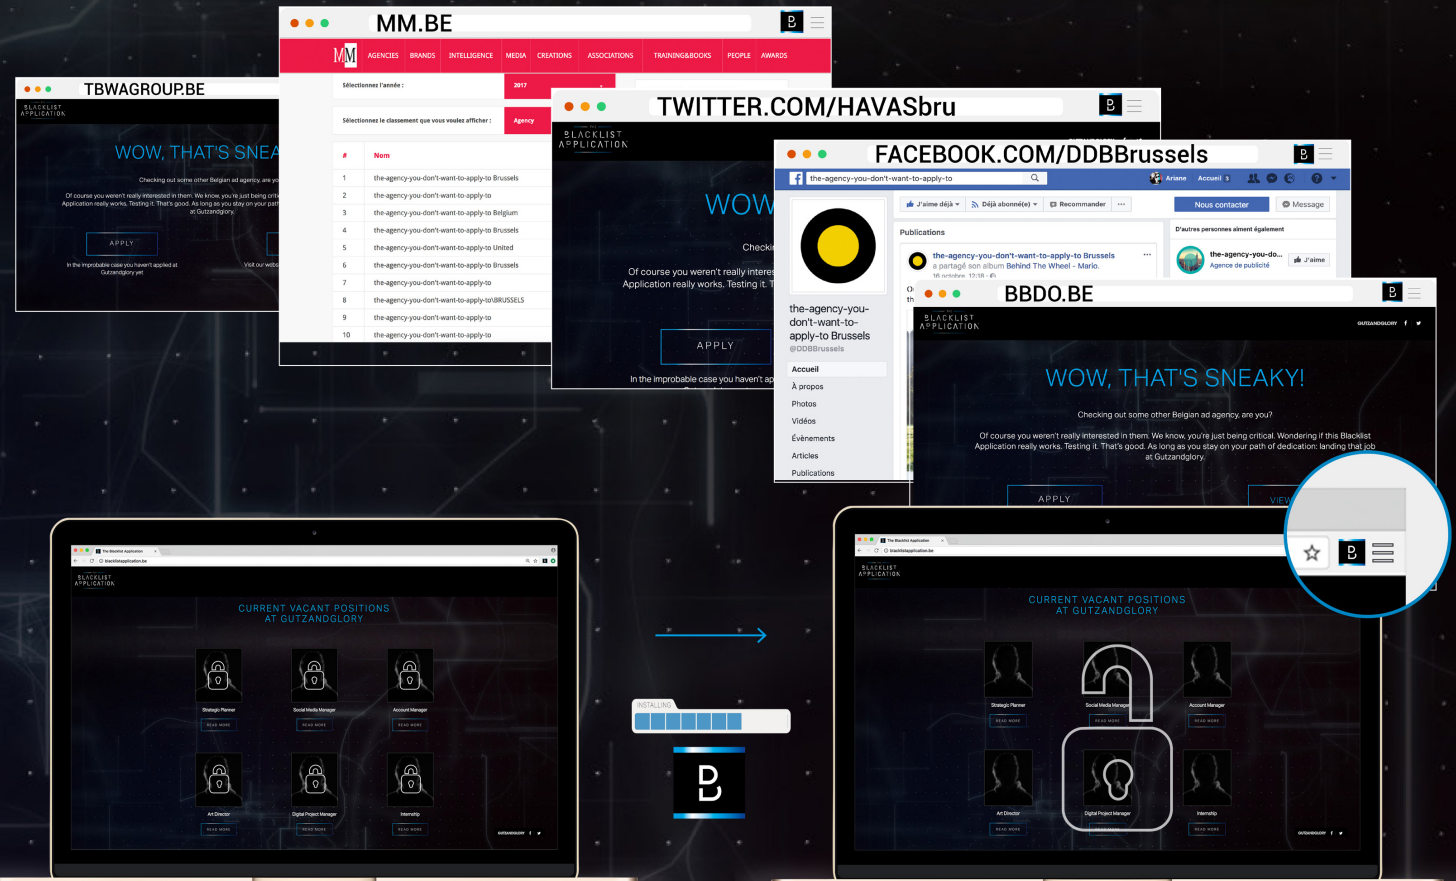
TBWAGROUP.BE

BLACKLIST APPLICATION

WOW, THAT'S SNEA

Checking out some other Belgian ad agency, are you

Of course you weren't really interested in them. We know, you're just being criti Application really works. Testing it. That's good. As long as you stay on your path at Gutzandglory.

APPLY

In the improbable case you haven't applied at Gutzandglory yet

Visit our webs

MM.BE

AGENCIES BRANDS INTELLIGENCE MEDIA CREATIONS ASSOCIATIONS TRAINING&BOOKS PEOPLE AWARDS

Sélectionnez l'année :

2017

Sélectionnez le classement que vous voulez afficher :

Agency

| # | Nom |
|---|---|
| 1 | the-agency-you-don't-want-to-apply-to Brussels |
| 2 | the-agency-you-don't-want-to-apply-to |
| 3 | the-agency-you-don't-want-to-apply-to Belgium |
| 4 | the-agency-you-don't-want-to-apply-to Brussels |
| 5 | the-agency-you-don't-want-to-apply-to United |
| 6 | the-agency-you-don't-want-to-apply-to Brussels |
| 7 | the-agency-you-don't-want-to-apply-to |
| 8 | the-agency-you-don't-want-to-apply-to\BRUSSELS |
| 9 | the-agency-you-don't-want-to-apply-to |
| 10 | the-agency-you-don't-want-to-apply-to |

TWITTER.COM/HAVASbru

BLACKLIST APPLICATION

WOW

Checki

Of course you weren't really interes Application really works. Testing it. T

APPLY

In the improbable case you haven't ap

FACEBOOK.COM/DDBBrussels

the-agency-you-don't-want-to-apply-to

Ariane Accueil

J'aime déjà Déjà abonné(e) Recommander Nous contacter Message

the-agency-you-don't-want-to-apply-to Brussels @DDBBrussels

Accueil
À propos
Photos
Vidéos
Évènements
Articles
Publications

Publications

the-agency-you-don't-want-to-apply-to Brussels a partagé son album Behind The Wheel - Mario. 16 octobre

D'autres personnes aiment également

the-agency-you-do... Agence de publicité J'aime

BBDO.BE

BLACKLIST APPLICATION

GUTZANDGLORY

WOW, THAT'S SNEAKY!

Checking out some other Belgian ad agency, are you?

Of course you weren't really interested in them. We know, you're just being critical. Wondering if this Blacklist Application really works. Testing it. That's good. As long as you stay on your path of dedication: landing that job at Gutzandglory.

APPLY

VIEW

The Blacklist Application
blacklistapplication.be

BLACKLIST APPLICATION

CURRENT VACANT POSITIONS AT GUTZANDGLORY

Strategic Planner
READ MORE
Social Media Manager
READ MORE
Account Manager
READ MORE
Art Director
READ MORE
Digital Project Manager
READ MORE
Internship
READ MORE

GUTZANDGLORY

INSTALLING

The Blacklist Application
blacklistapplication.be

BLACKLIST APPLICATION

CURRENT VACANT POSITIONS AT GUTZANDGLORY

Strategic Planner
READ MORE
Social Media Manager
READ MORE
Account Manager
READ MORE
Art Director
READ MORE
Digital Project Manager
READ MORE
Internship
READ MORE

GUTZANDGLORY